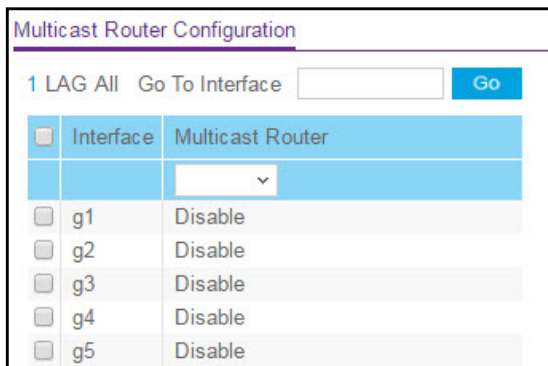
Multicast Router Configuration

1 LAG All Go To Interface Go

| | Interface | Multicast Router |
|---|---|---|
| | | |
| | g1 | Disable |
| | g2 | Disable |
| | g3 | Disable |
| | g4 | Disable |
| | g5 | Disable |